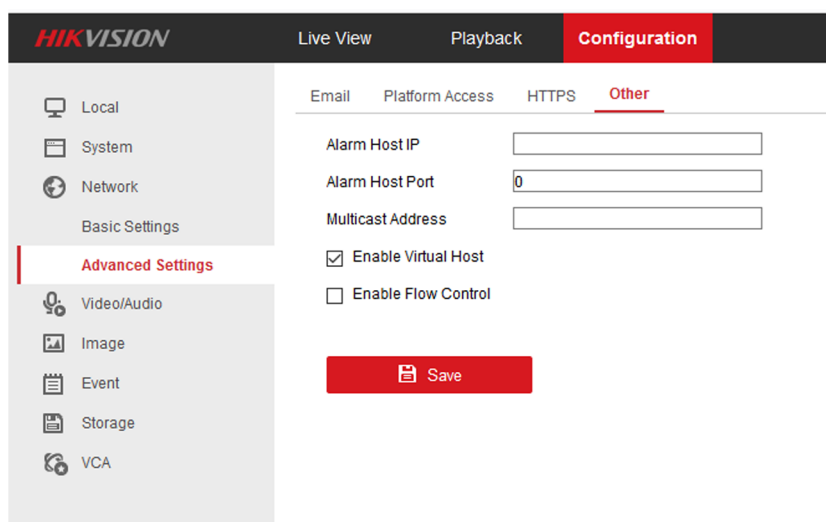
HIKVISION

Live View

Playback

Configuration

Local

System

Network

Basic Settings

Advanced Settings

Video/Audio

Image

Event

Storage

VCA

Email

Platform Access

HTTPS

Other

Alarm Host IP

Alarm Host Port 0

Multicast Address

Enable Virtual Host

Enable Flow Control

Save